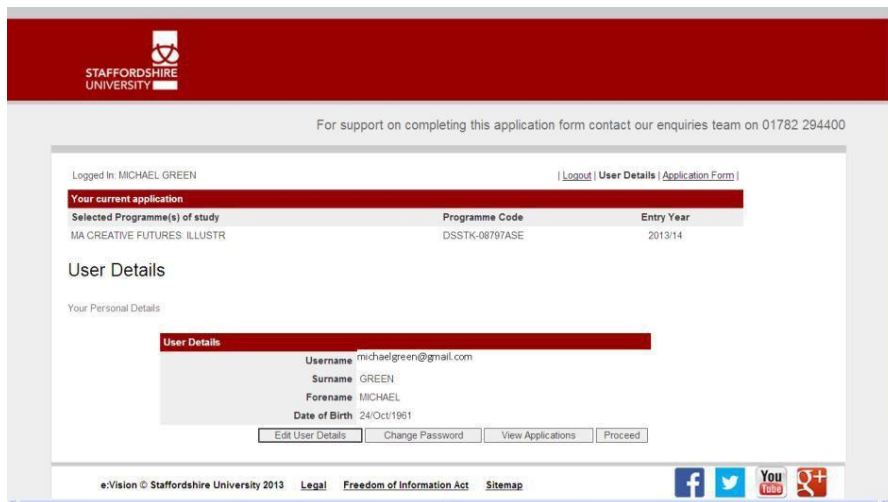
STAFFORDSHIRE UNIVERSITY

For support on completing this application form contact our enquiries team on 01782 294400

Logged In: MICHAEL GREEN

| Logout | User Details | Application Form |

| Your current application | | |
|---|---|---|
| Selected Programme(s) of study | Programme Code | Entry Year |
| MA CREATIVE FUTURES: ILLUSTR | DSSTK-08797ASE | 2013/14 |

User Details

Your Personal Details

| User Details | |
|---|---|
| Username | michaelgreen@gmail.com |
| Surname | GREEN |
| Forename | MICHAEL |
| Date of Birth | 24/Oct/1961 |

Edit User Details | Change Password | View Applications | Proceed

e:Vision © Staffordshire University 2013 Legal Freedom of Information Act Sitemap

You Tube